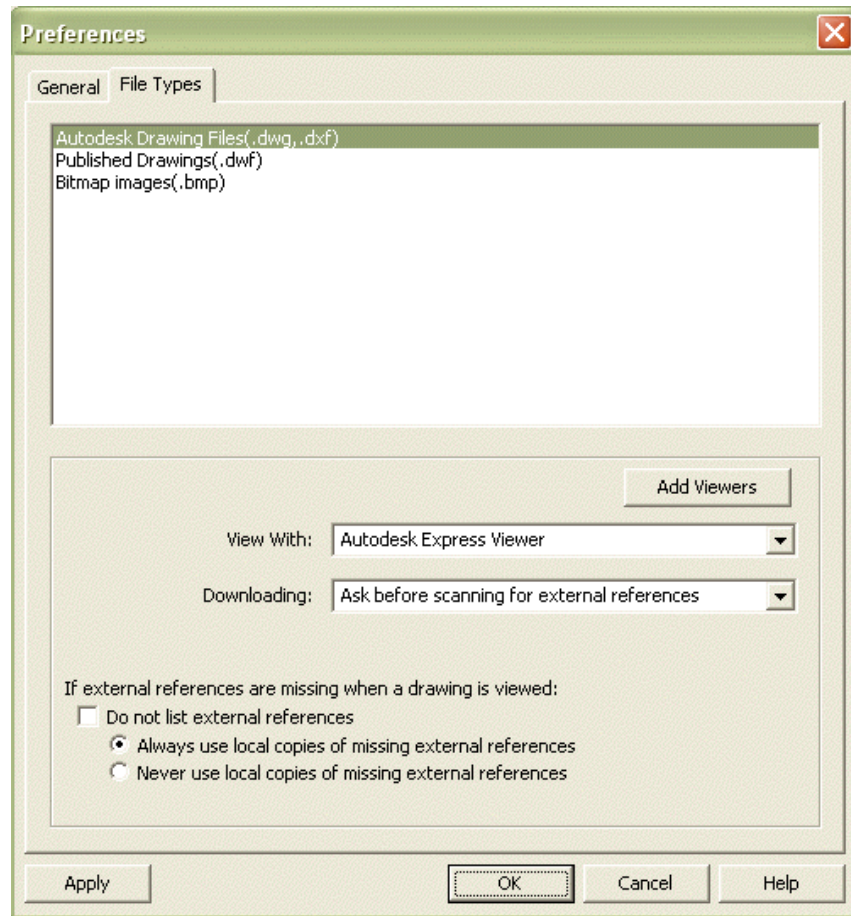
Preferences

General File Types

Autodesk Drawing Files(.dwg,.dxf)
Published Drawings(.dwf)
Bitmap images(.bmp)

Add Viewers

View With: Autodesk Express Viewer

Downloading: Ask before scanning for external references

If external references are missing when a drawing is viewed:
Do not list external references
Always use local copies of missing external references
Never use local copies of missing external references

Apply OK Cancel Help